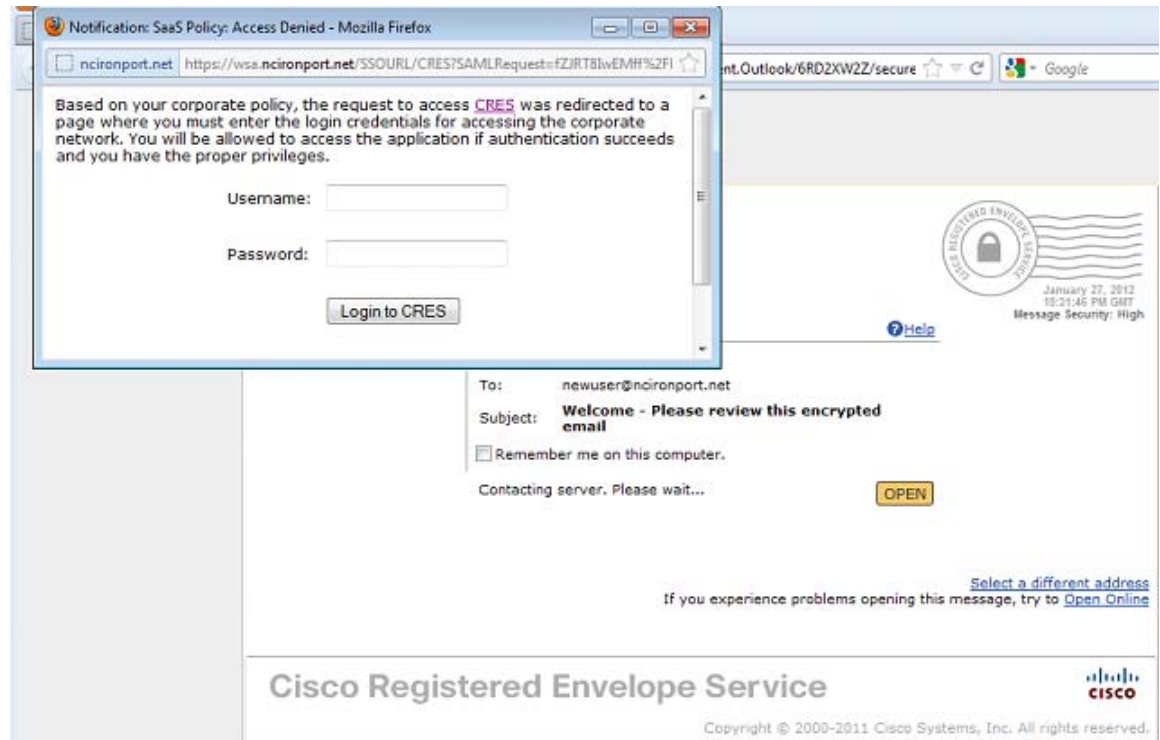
Notification: SaaS Policy: Access Denied - Mozilla Firefox

nci ronport.net https://wsa.nci ronport.net/SSOURL/CRES?SAMLRequest=fZJRT8IwEMff%2FI

nt.Outlook/6RD2XW2Z/secure

Google

Based on your corporate policy, the request to access CRES was redirected to a page where you must enter the login credentials for accessing the corporate network. You will be allowed to access the application if authentication succeeds and you have the proper privileges.

Username:

Password:

Login to CRES

CISCO REGISTERED ENVELOPE SERVICE

January 27, 2012
10:31:46 PM GMT
Message Security: High

Help

To: newuser@ncironport.net

Subject: Welcome - Please review this encrypted email

Remember me on this computer.

Contacting server. Please wait...

OPEN

Select a different address

If you experience problems opening this message, try to Open Online

Cisco Registered Envelope Service

cisco

Copyright © 2000-2011 Cisco Systems, Inc. All rights reserved.